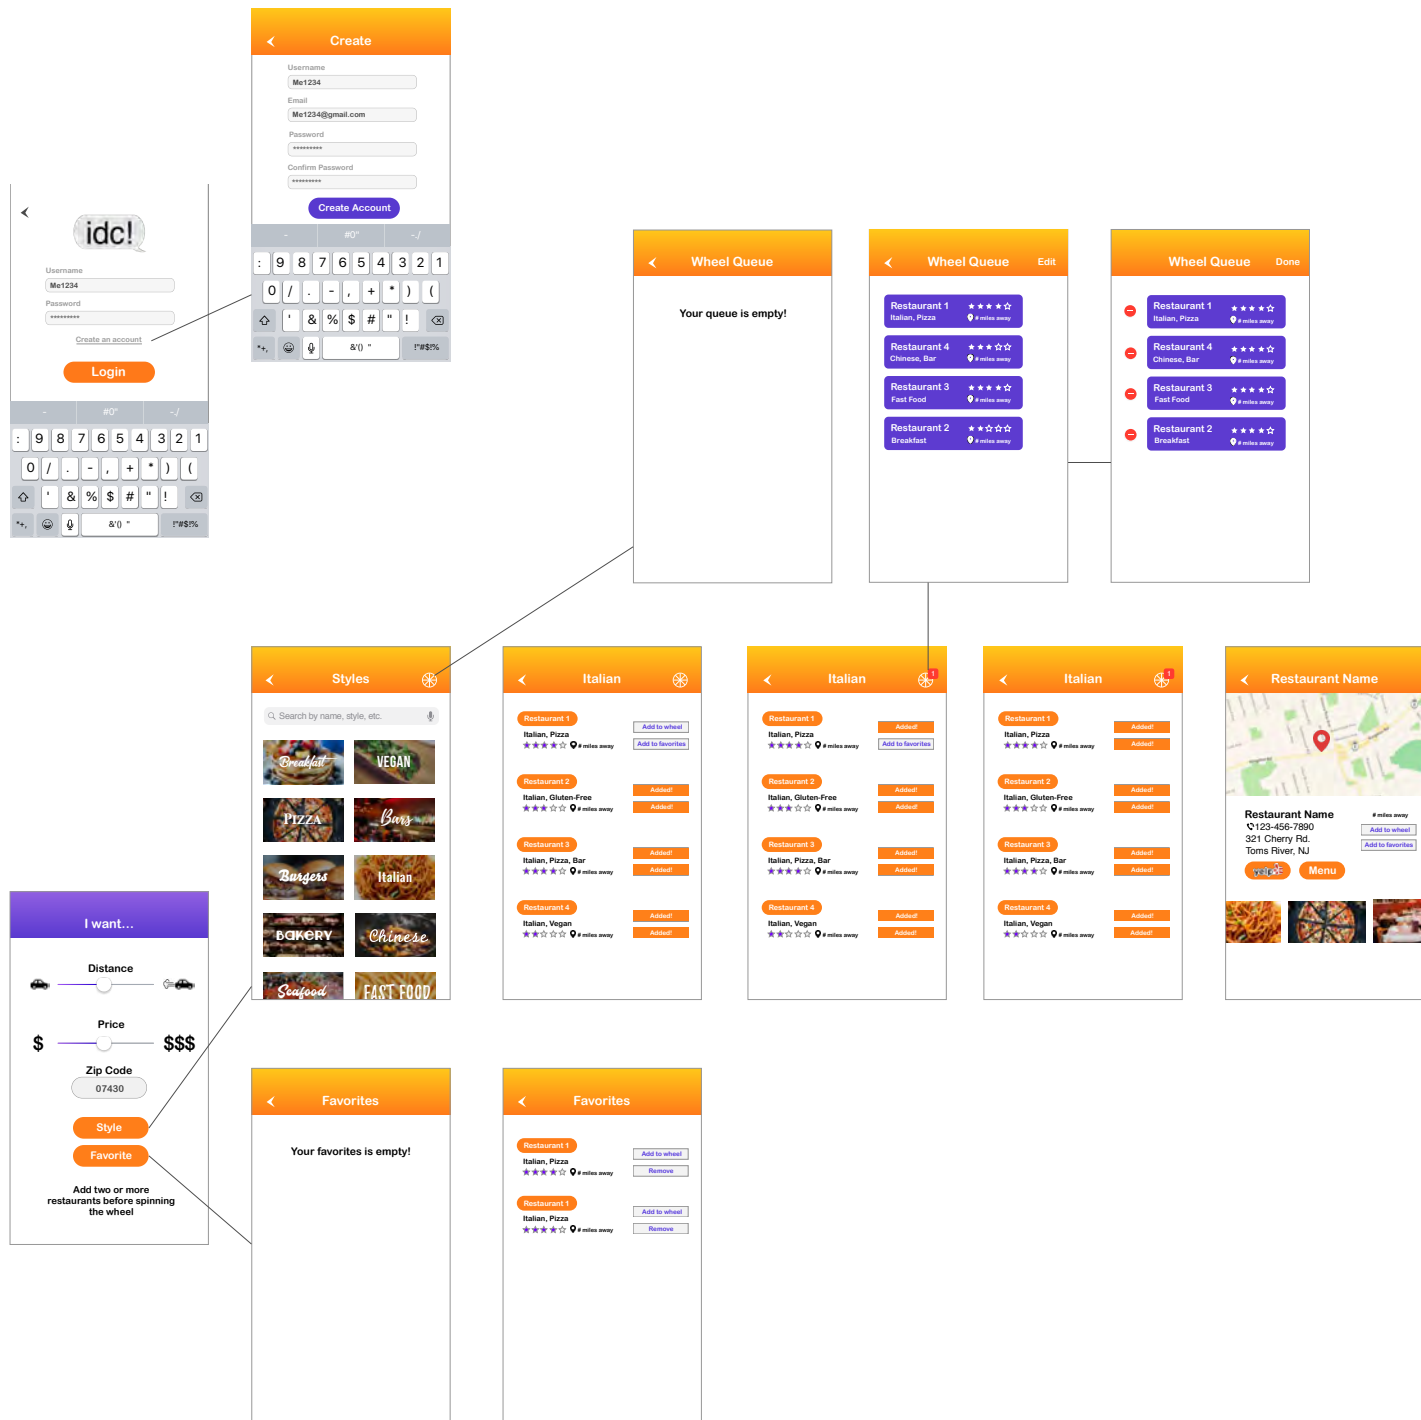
Create

Username
Me1234
Email
Me1234@gmail.com
Password
\*\*\*\*\*\*\*\*\*\*
Confirm Password
\*\*\*\*\*\*\*\*\*\*
Create Account

- #0" -/
: 9 8 7 6 5 4 3 2 1
0 / . - , + * ) (
' & % $ # " !
\*+, &'() " !"#$!%

idc!

Username
Me1234
Password
\*\*\*\*\*\*\*\*\*\*
Create an account
Login

- #0" -/
: 9 8 7 6 5 4 3 2 1
0 / . - , + * ) (
' & % $ # " !
\*+, &'() " !"#$!%

Wheel Queue
Your queue is empty!

Wheel Queue Edit
Restaurant 1 Italian, Pizza # miles away
Restaurant 4 Chinese, Bar # miles away
Restaurant 3 Fast Food # miles away
Restaurant 2 Breakfast # miles away

Wheel Queue Done
Restaurant 1 Italian, Pizza # miles away
Restaurant 4 Chinese, Bar # miles away
Restaurant 3 Fast Food # miles away
Restaurant 2 Breakfast # miles away

Styles
Search by name, style, etc.
Breakfast
VEGAN
PIZZA
Bars
Burgers
Italian
BAKERY
Chinese
Seafood
FAST FOOD

Italian
Restaurant 1 Italian, Pizza # miles away Add to wheel Add to favorites
Restaurant 2 Italian, Gluten-Free # miles away Added! Added!
Restaurant 3 Italian, Pizza, Bar # miles away Added! Added!
Restaurant 4 Italian, Vegan # miles away Added! Added!

Italian
Restaurant 1 Italian, Pizza # miles away Added! Add to favorites
Restaurant 2 Italian, Gluten-Free # miles away Added! Added!
Restaurant 3 Italian, Pizza, Bar # miles away Added! Added!
Restaurant 4 Italian, Vegan # miles away Added! Added!

Italian
Restaurant 1 Italian, Pizza # miles away Added! Added!
Restaurant 2 Italian, Gluten-Free # miles away Added! Added!
Restaurant 3 Italian, Pizza, Bar # miles away Added! Added!
Restaurant 4 Italian, Vegan # miles away Added! Added!

Restaurant Name
Restaurant Name # miles away
123-456-7890
321 Cherry Rd.
Toms River, NJ
Add to wheel
Add to favorites
yelp
Menu

I want...
Distance
Price
$ $$$
Zip Code
07430
Style
Favorite
Add two or more restaurants before spinning the wheel

Favorites
Your favorites is empty!

Favorites
Restaurant 1 Italian, Pizza # miles away Add to wheel Remove
Restaurant 1 Italian, Pizza # miles away Add to wheel Remove